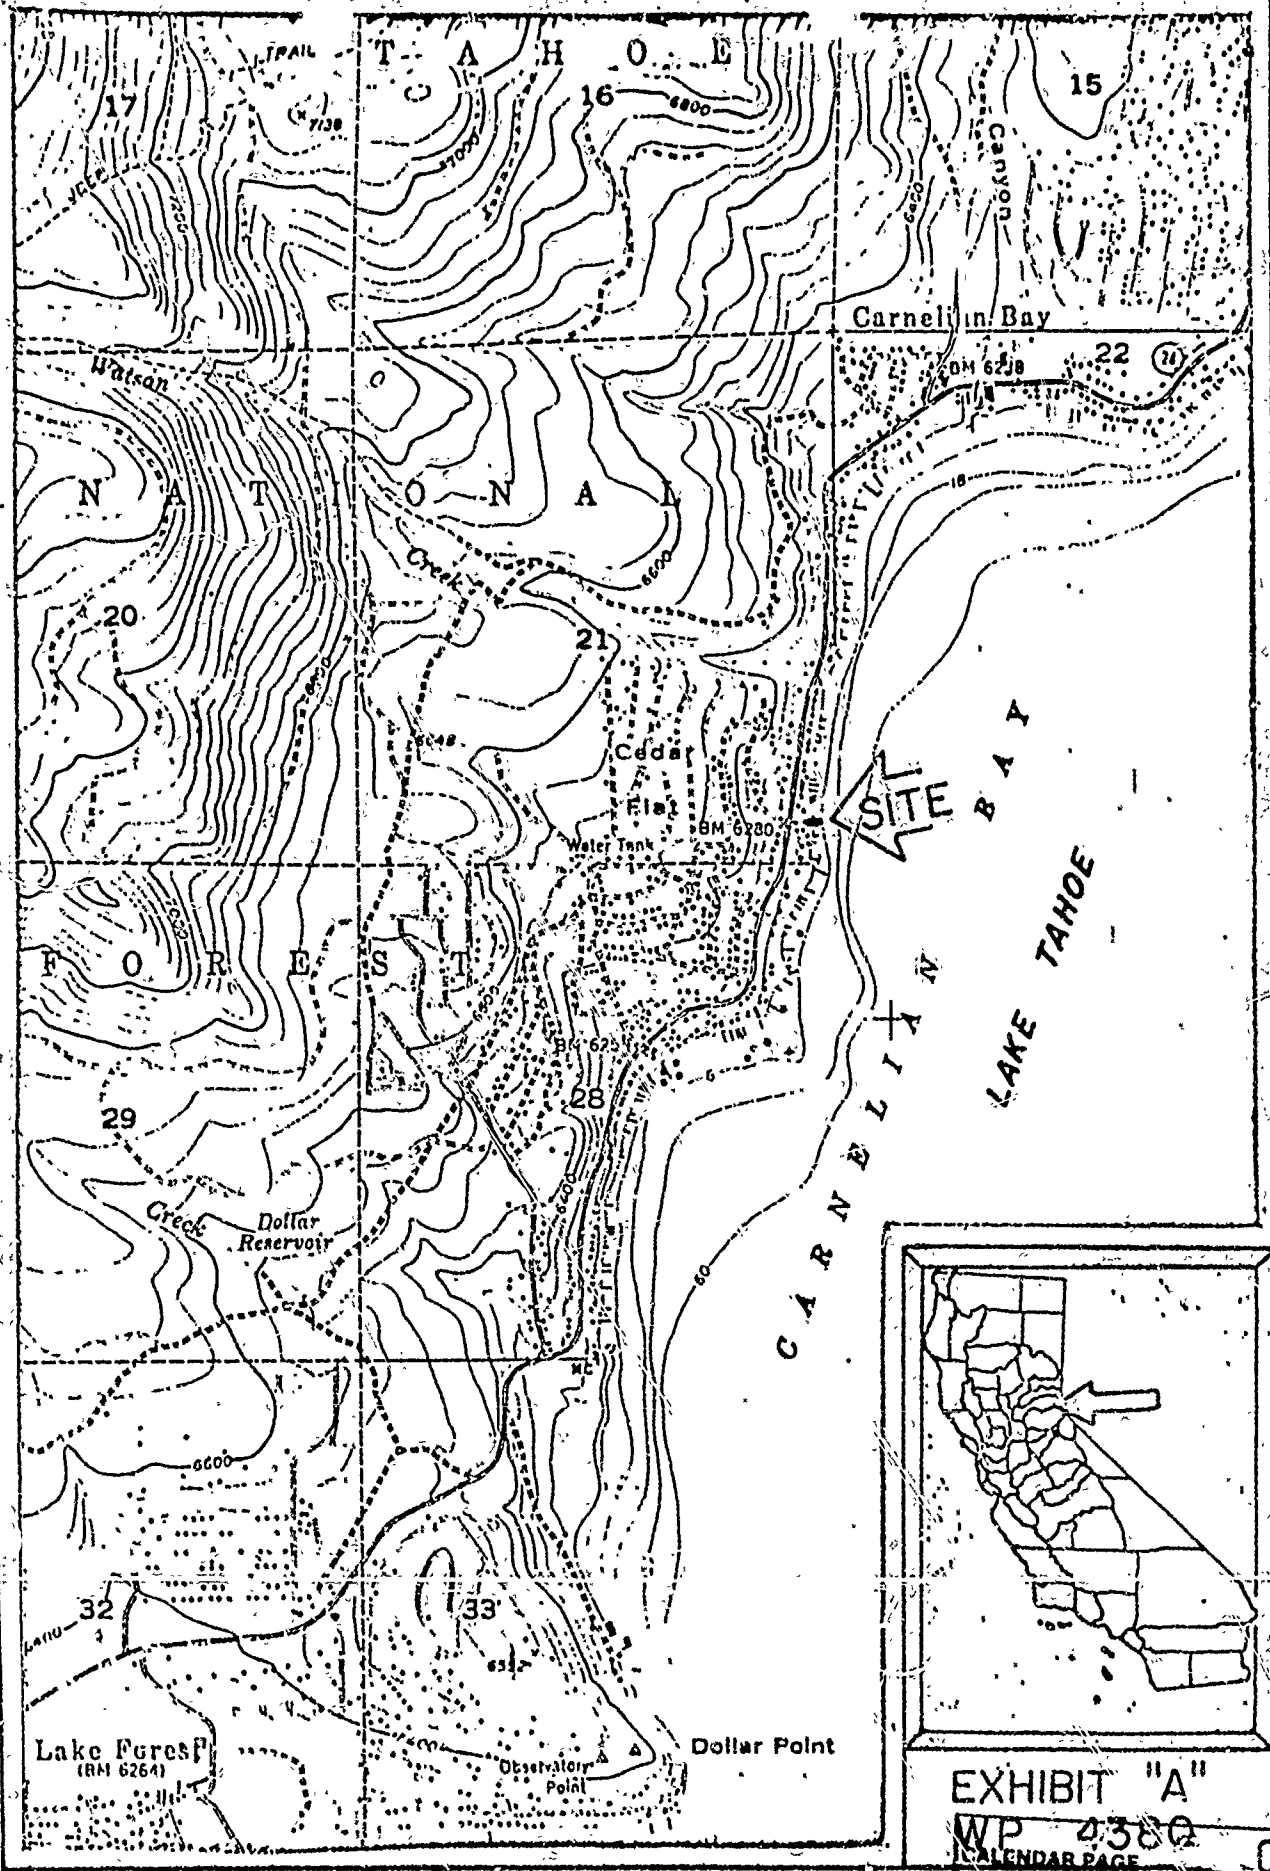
TRAIL
T A H O E
17
16
15
7138
6800
7000
Canyon
6600
Carnelian Bay
22
28
BM 6238
Watson
N A T I O N A L
18
Creek
6600
20
21
6648
Cedar
Flat
BM 6280
SITE
BAY
Water Tank
LAKE TAHOE
F O R E S T
BM 625
CARNELIAN
29
28
6
Creek
Dollar
Reservoir
6200
60
6600
32
33
Lake Forest
(BM 6264)
Observatory
Point
Dollar Point
EXHIBIT "A"
WP 4380
CALENDAR PAGE